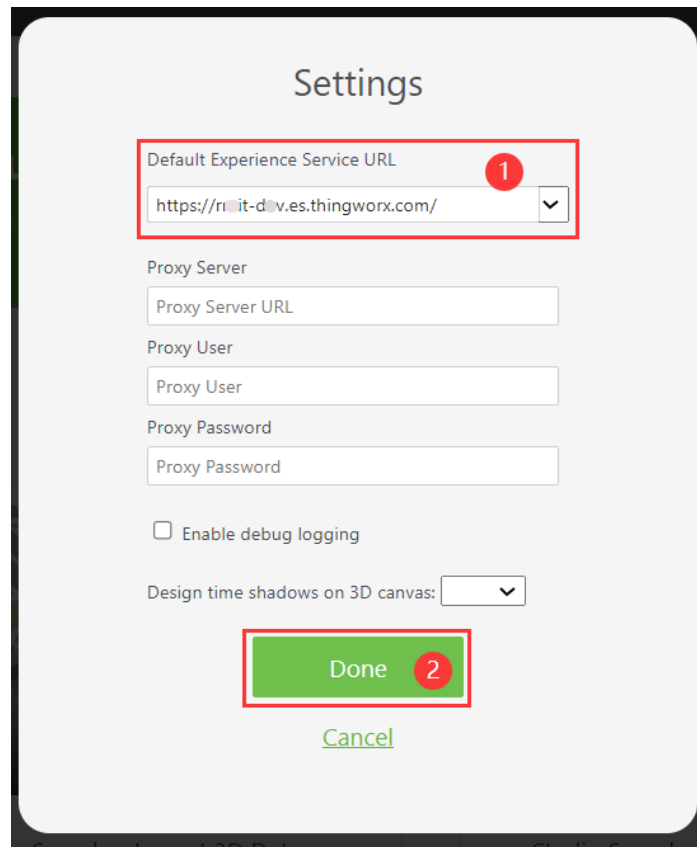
Settings

Default Experience Service URL

1

https://r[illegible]it-d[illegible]v.es.thingworx.com/

Proxy Server

Proxy Server URL

Proxy User

Proxy User

Proxy Password

Proxy Password

Enable debug logging

Design time shadows on 3D canvas:

Done

2

Cancel